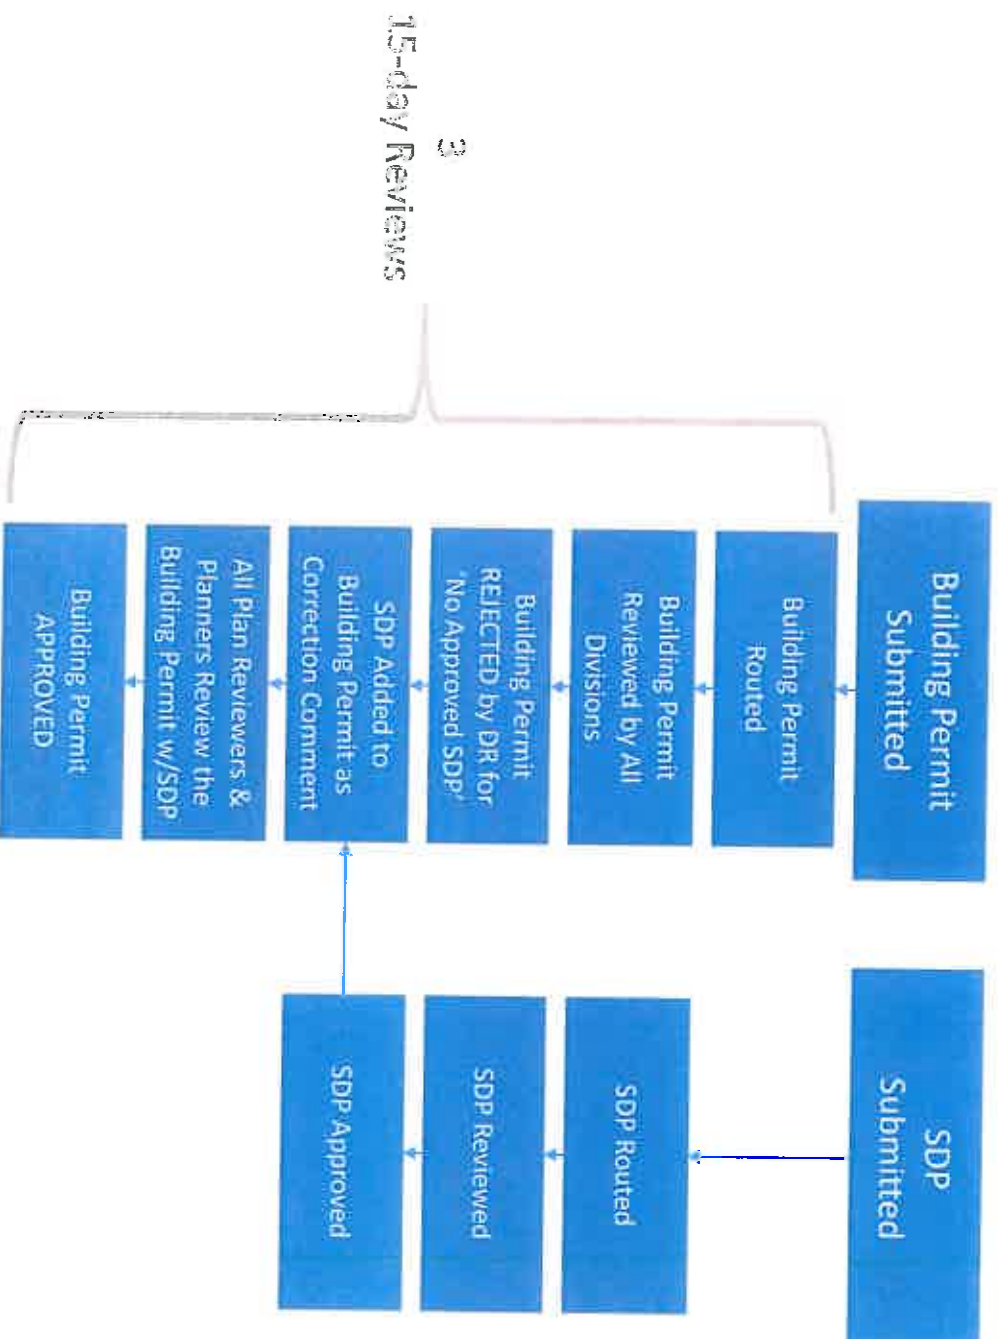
Building Permit Submitted

Building Permit Routed

Building Permit Reviewed by All Divisions

Building Permit REJECTED by DR for "No Approved SDP"

SDP Added to Building Permit as Correction Comment

All Plan Reviewers & Planners Review the Building Permit w/SDP

Building Permit APPROVED

3
15-day Reviews

SDP Submitted

SDP Routed

SDP Reviewed

SDP Approved